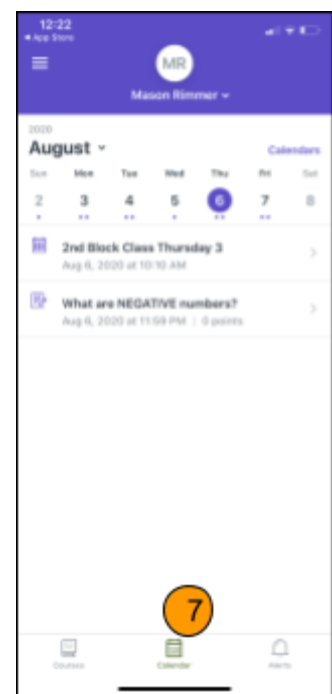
12:22
◂ App Store

MR
Mason Rimmer ˅

2020
August ˅
Calendars

| Sun | Mon | Tue | Wed | Thu | Fri | Sat |
|---|---|---|---|---|---|---|
| 2 | 3 | 4 | 5 | 6 | 7 | 8 |

2nd Block Class Thursday 3
Aug 6, 2020 at 10:10 AM

What are NEGATIVE numbers?
Aug 6, 2020 at 11:59 PM | 0 points

7

Courses
Calendar
Alerts